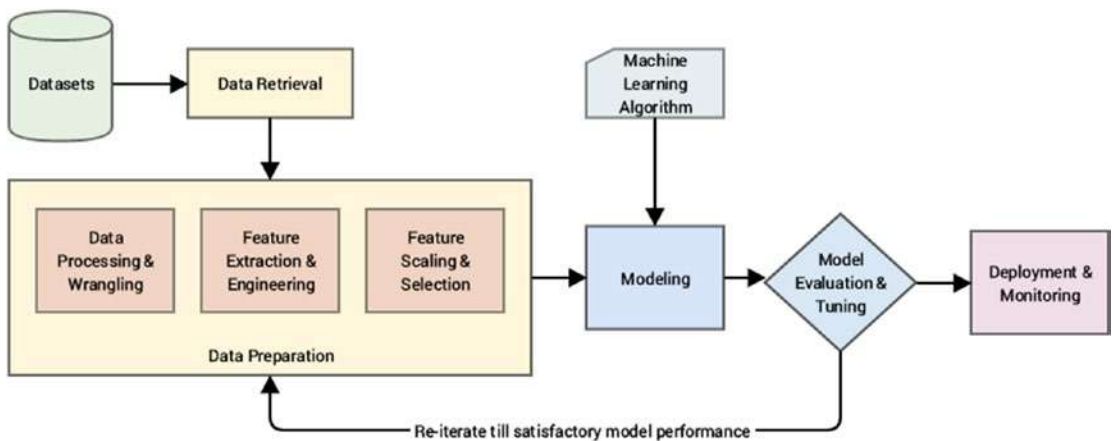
Datasets

Data Retrieval

Machine Learning Algorithm

Data Processing & Wrangling

Feature Extraction & Engineering

Feature Scaling & Selection

Data Preparation

Modeling

Model Evaluation & Tuning

Deployment & Monitoring

Re-iterate till satisfactory model performance